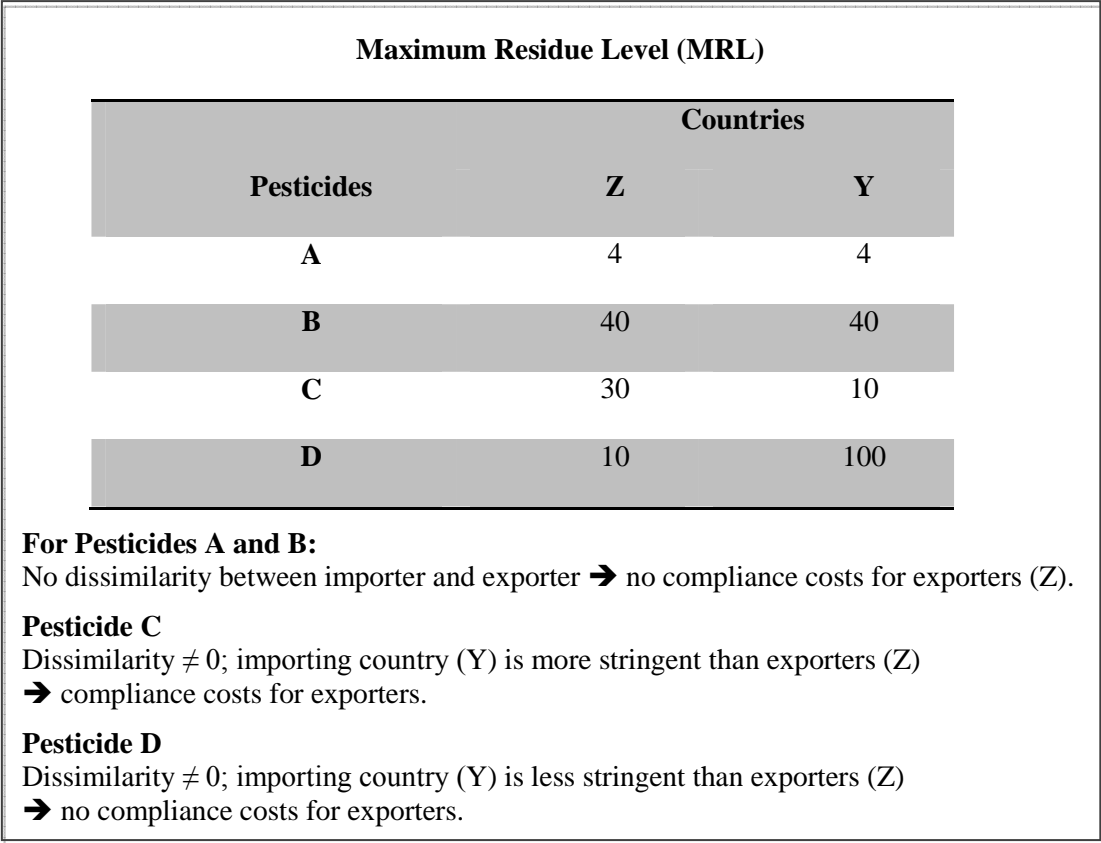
**Maximum Residue Level (MRL)**

| Pesticides | Countries Z | Countries Y |
|---|---|---|
| **A** | 4 | 4 |
| **B** | 40 | 40 |
| **C** | 30 | 10 |
| **D** | 10 | 100 |

**For Pesticides A and B:**
No dissimilarity between importer and exporter ➔ no compliance costs for exporters (Z).

**Pesticide C**
Dissimilarity $\neq 0$; importing country (Y) is more stringent than exporters (Z) ➔ compliance costs for exporters.

**Pesticide D**
Dissimilarity $\neq 0$; importing country (Y) is less stringent than exporters (Z) ➔ no compliance costs for exporters.